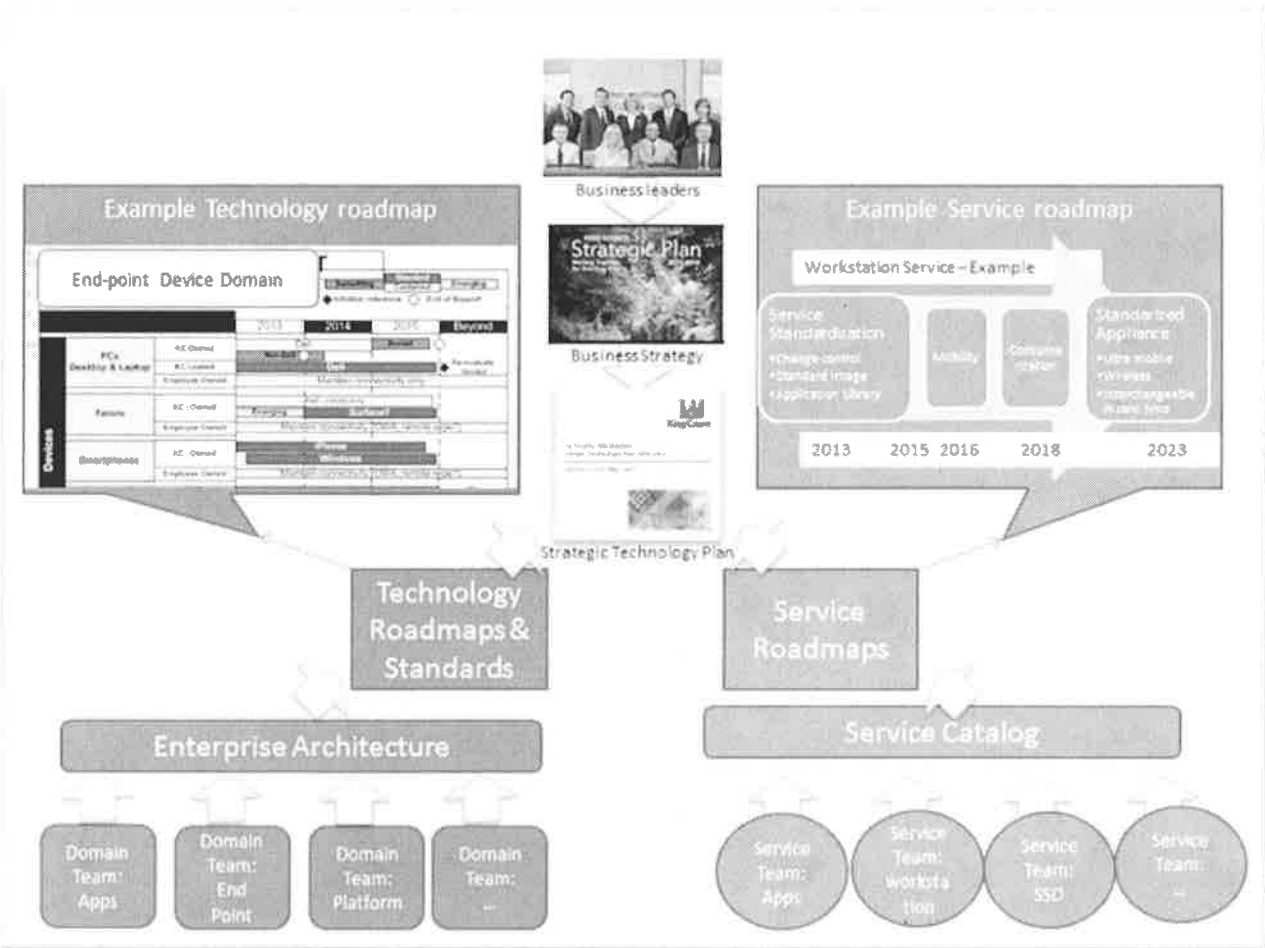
Business leaders

Strategic Plan

Business Strategy

Strategic Technology Plan

Example Technology roadmap

End-point Device Domain

Sustaining Standard Emerging

Initiative milestone End of Support

| | | 2013 | 2014 | 2015 | Beyond |
|---|---|---|---|---|---|
| PCs Desktop & Laptop | KC Owned | Dell | | | |
| | KC Leased | | Dell | | |
| | Employee Owned | | | | |
| Tablets | KC Owned | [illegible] | Surface? | | |
| | Employee Owned | | | | |
| Smartphones | KC Owned | iPhone | Windows | | |
| | Employee Owned | | | | |

Devices

Example Service roadmap

Workstation Service – Example

Service Standardization
•change control
•Standard image
•Application library

Mobility

Consumerization

Standardized Appliance
•ultra mobile
•Wireless
•interchangeable in zero time

2013 2015 2016 2018 2023

Technology Roadmaps & Standards

Service Roadmaps

Enterprise Architecture

Service Catalog

Domain Team: Apps

Domain Team: End Point

Domain Team: Platform

Domain Team: ...

Service Team: Apps

Service Team: workstation

Service Team: SSD

Service Team: ...